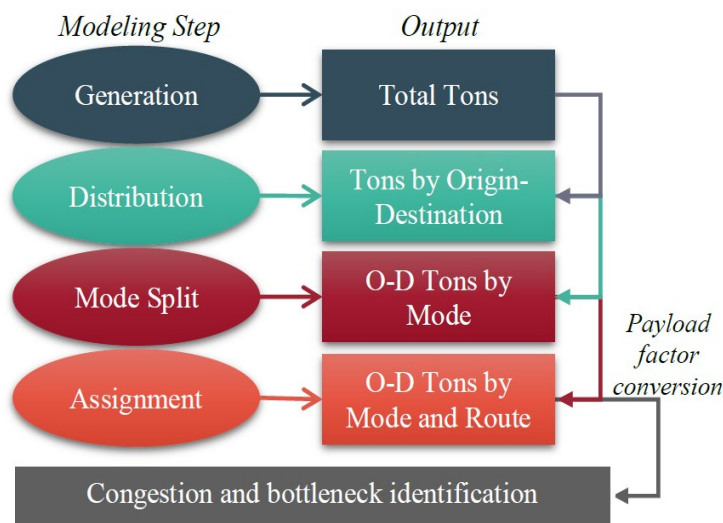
Modeling Step

Output

Generation

Total Tons

Distribution

Tons by Origin-Destination

Mode Split

O-D Tons by Mode

Payload factor conversion

Assignment

O-D Tons by Mode and Route

Congestion and bottleneck identification